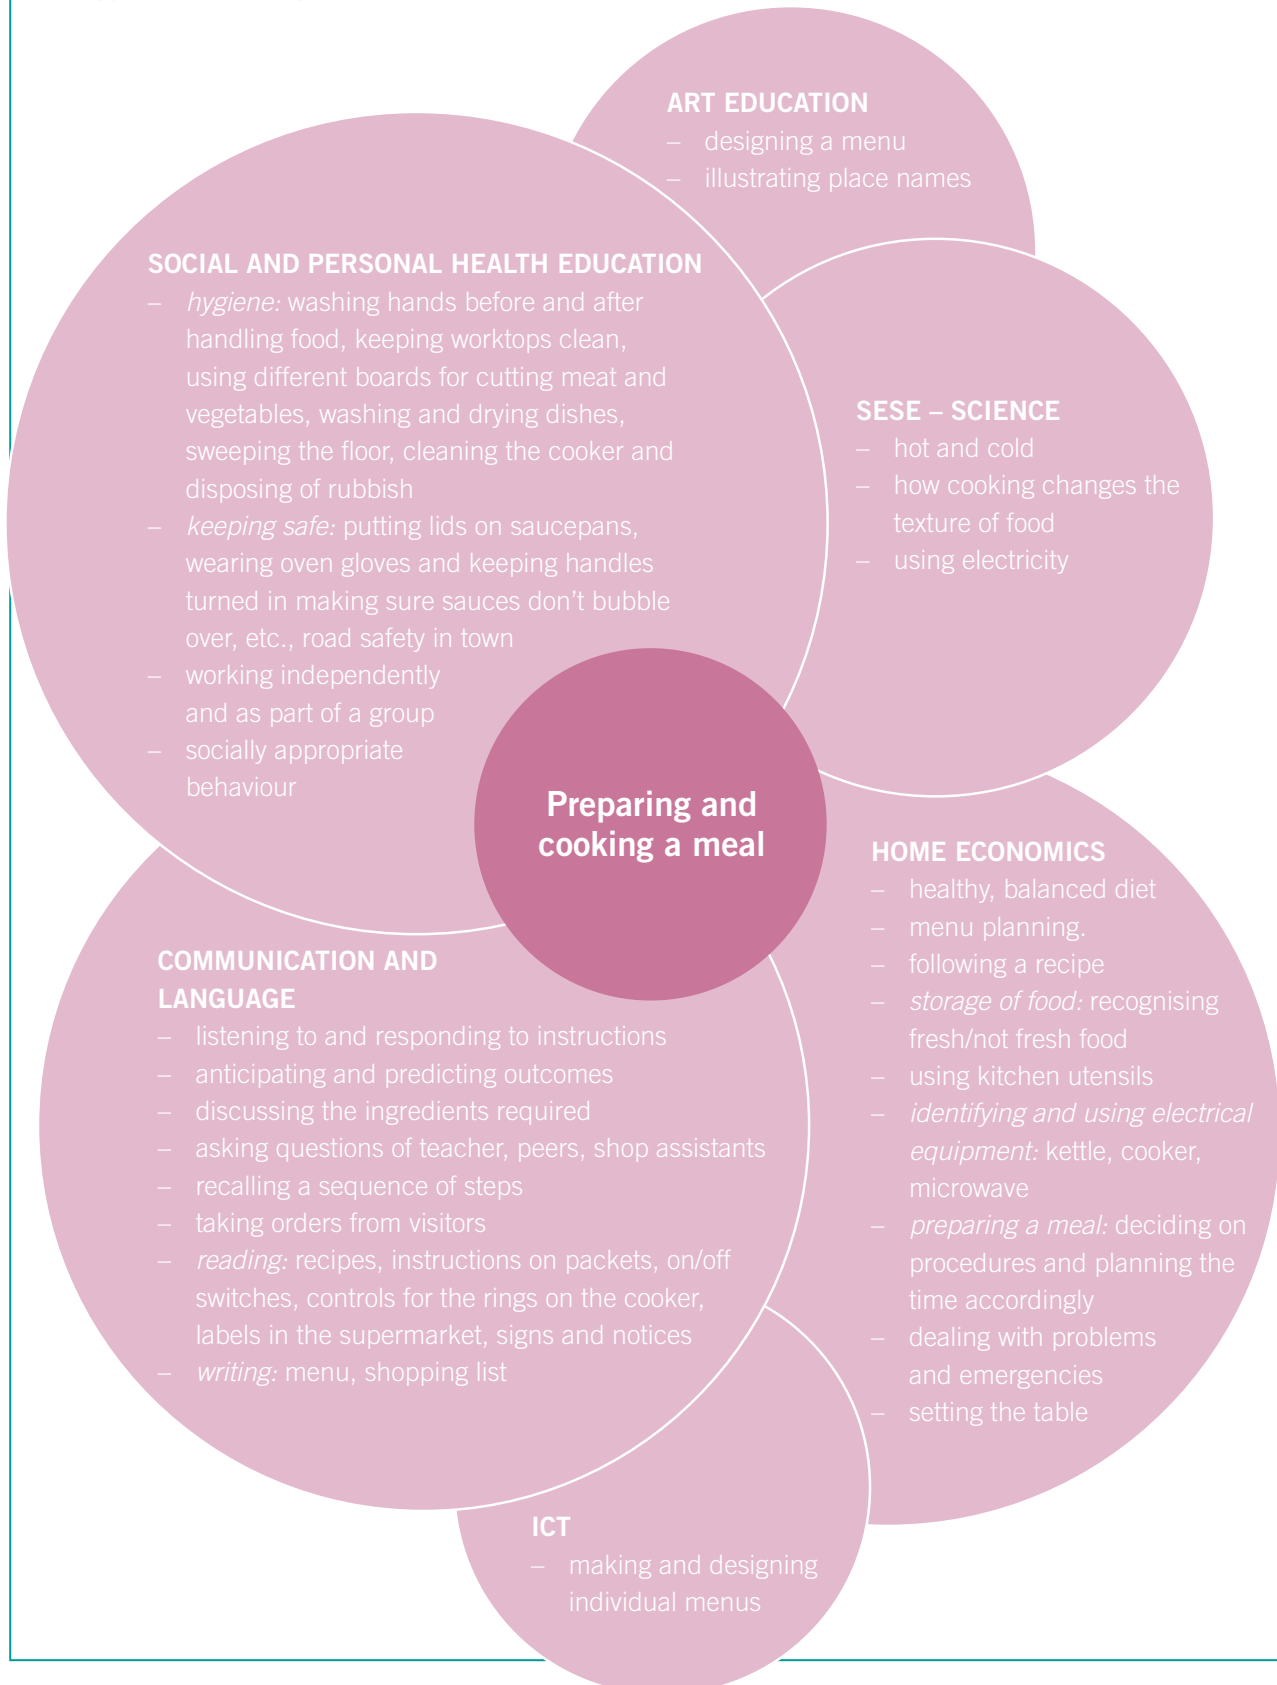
ART EDUCATION
– designing a menu
– illustrating place names

SOCIAL AND PERSONAL HEALTH EDUCATION
– *hygiene:* washing hands before and after handling food, keeping worktops clean, using different boards for cutting meat and vegetables, washing and drying dishes, sweeping the floor, cleaning the cooker and disposing of rubbish
– *keeping safe:* putting lids on saucepans, wearing oven gloves and keeping handles turned in making sure sauces don't bubble over, etc., road safety in town
– working independently and as part of a group
– socially appropriate behaviour

SESE – SCIENCE
– hot and cold
– how cooking changes the texture of food
– using electricity

Preparing and cooking a meal

HOME ECONOMICS
– healthy, balanced diet
– menu planning.
– following a recipe
– *storage of food:* recognising fresh/not fresh food
– using kitchen utensils
– *identifying and using electrical equipment:* kettle, cooker, microwave
– *preparing a meal:* deciding on procedures and planning the time accordingly
– dealing with problems and emergencies
– setting the table

COMMUNICATION AND LANGUAGE
– listening to and responding to instructions
– anticipating and predicting outcomes
– discussing the ingredients required
– asking questions of teacher, peers, shop assistants
– recalling a sequence of steps
– taking orders from visitors
– *reading:* recipes, instructions on packets, on/off switches, controls for the rings on the cooker, labels in the supermarket, signs and notices
– *writing:* menu, shopping list

ICT
– making and designing individual menus